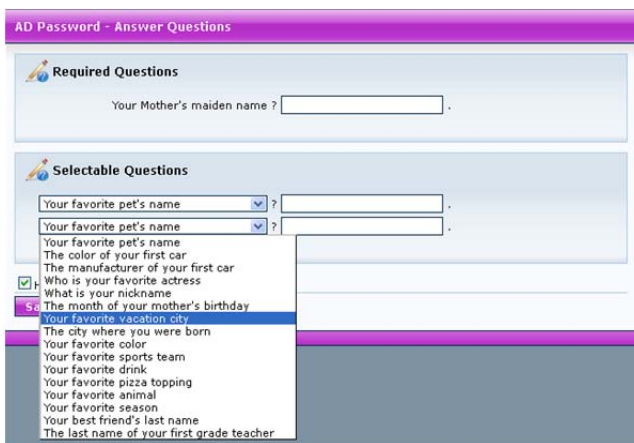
AD Password - Answer Questions

Required Questions

Your Mother's maiden name ? .

Selectable Questions

Your favorite pet's name ? .

Your favorite pet's name ? .

Your favorite pet's name
The color of your first car
The manufacturer of your first car
Who is your favorite actress
What is your nickname
The month of your mother's birthday
Your favorite vacation city
The city where you were born
Your favorite color
Your favorite sports team
Your favorite drink
Your favorite pizza topping
Your favorite animal
Your favorite season
Your best friend's last name
The last name of your first grade teacher

H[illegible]

Sa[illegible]